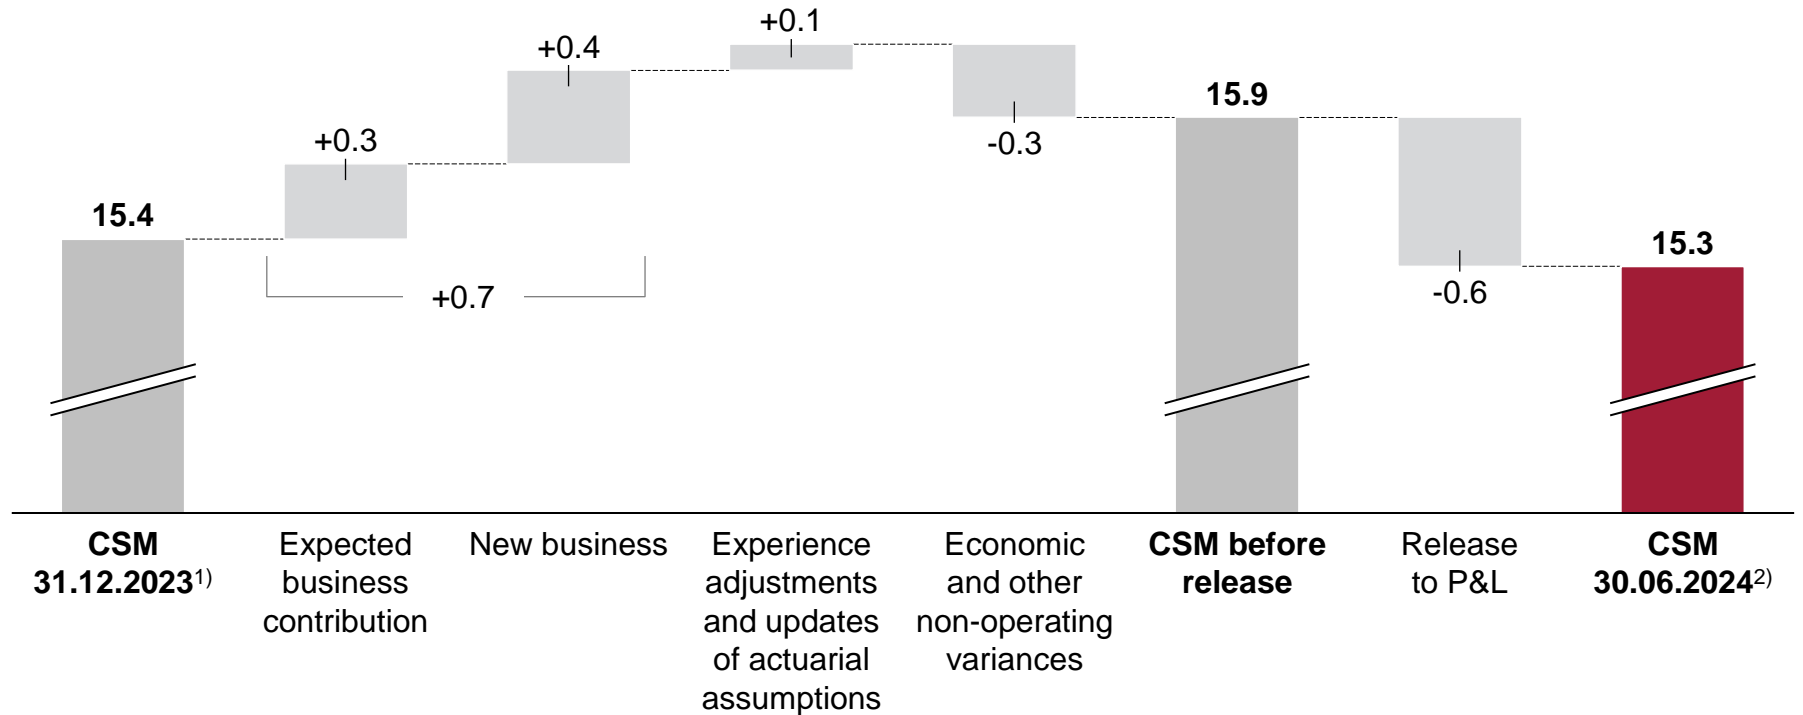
15.4

+0.3

+0.4

+0.1

-0.3

15.9

-0.6

15.3

+0.7

CSM 31.12.2023$^{1)}$

Expected business contribution

New business

Experience adjustments and updates of actuarial assumptions

Economic and other non-operating variances

CSM before release

Release to P&L

CSM 30.06.2024$^{2)}$